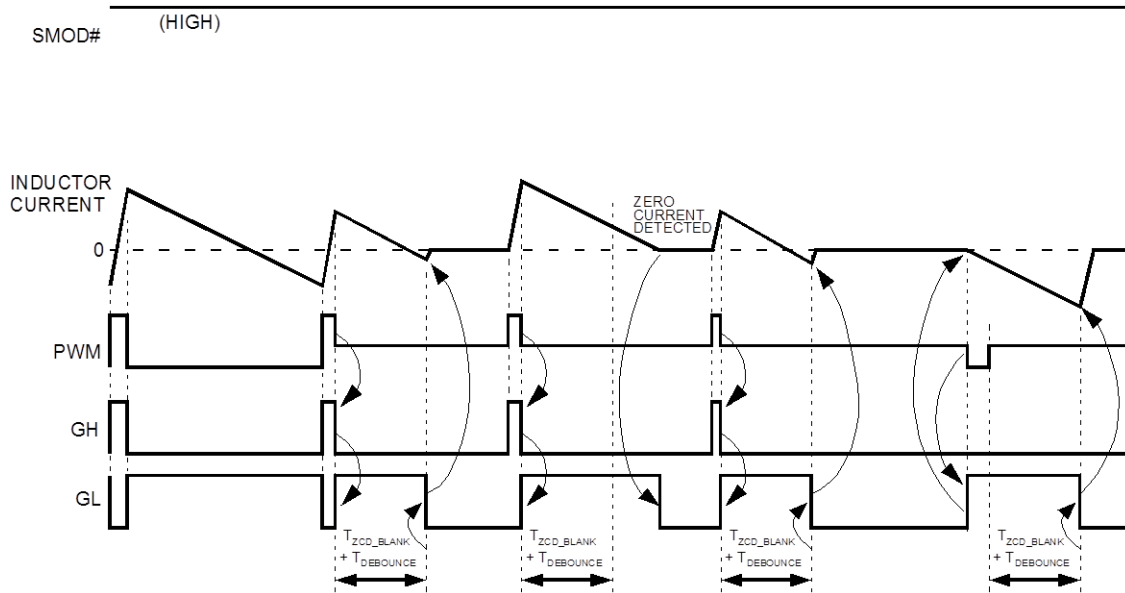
SMOD# (HIGH)

INDUCTOR CURRENT

0

ZERO CURRENT DETECTED

PWM

GH

GL

$T_{ZCD\_BLANK}$ + $T_{DEBOUNCE}$

$T_{ZCD\_BLANK}$ + $T_{DEBOUNCE}$

$T_{ZCD\_BLANK}$ + $T_{DEBOUNCE}$

$T_{ZCD\_BLANK}$ + $T_{DEBOUNCE}$